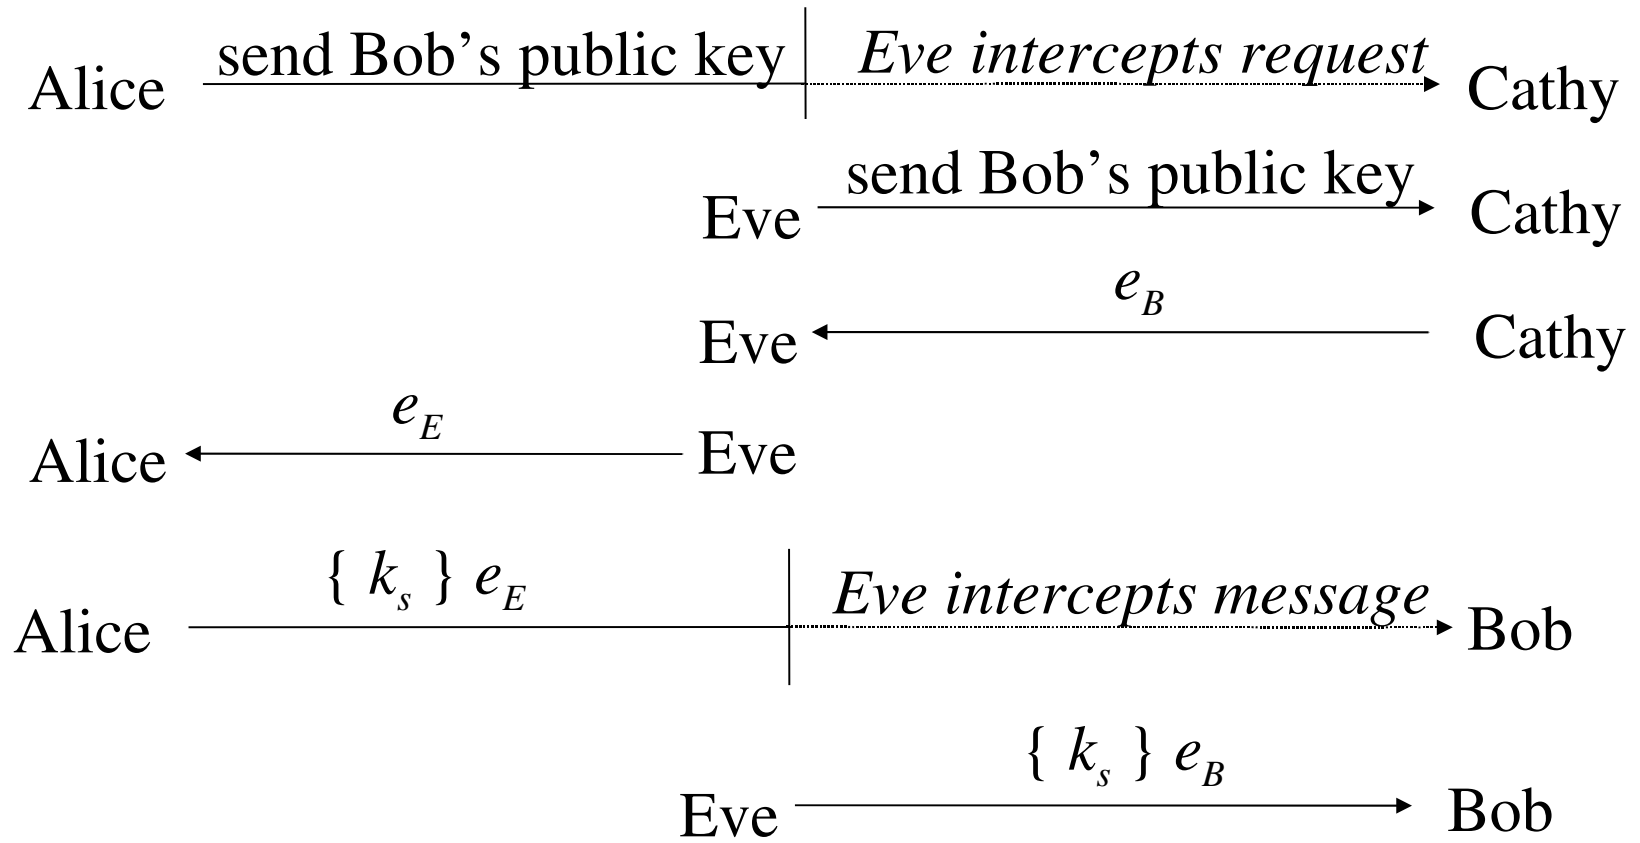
Alice send Bob's public key *Eve intercepts request* Cathy

Eve send Bob's public key Cathy

Eve $e_B$ Cathy

Alice $e_E$ Eve

Alice $\{ k_s \} e_E$ *Eve intercepts message* Bob

Eve $\{ k_s \} e_B$ Bob